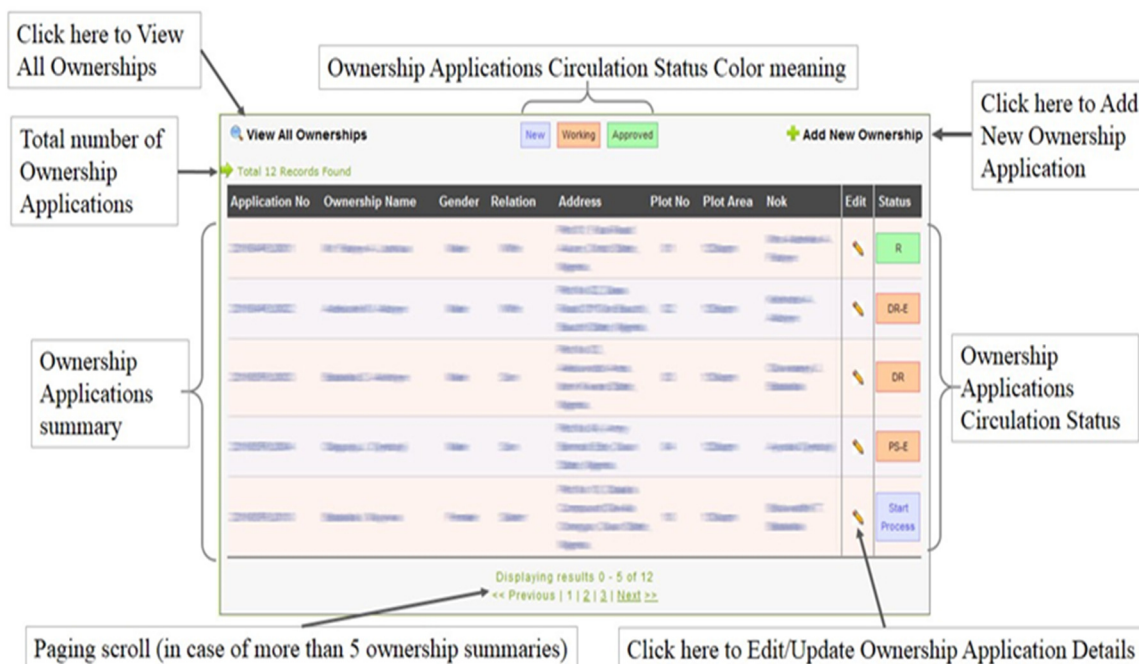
Click here to View All Ownerships

Ownership Applications Circulation Status Color meaning

Click here to Add New Ownership Application

Total number of Ownership Applications

View All Ownerships

New | Working | Approved

Add New Ownership

Total 12 Records Found

| Application No | Ownership Name | Gender | Relation | Address | Plot No | Plot Area | Nok | Edit | Status |
|---|---|---|---|---|---|---|---|---|---|
| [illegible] | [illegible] | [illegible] | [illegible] | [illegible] | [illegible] | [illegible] | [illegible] | | R |
| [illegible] | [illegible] | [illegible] | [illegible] | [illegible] | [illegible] | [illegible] | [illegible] | | DR-E |
| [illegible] | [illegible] | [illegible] | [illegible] | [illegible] | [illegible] | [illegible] | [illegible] | | DR |
| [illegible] | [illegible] | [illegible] | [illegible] | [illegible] | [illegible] | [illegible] | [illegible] | | PS-E |
| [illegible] | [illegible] | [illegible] | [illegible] | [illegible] | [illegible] | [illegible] | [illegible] | | Start Process |

Ownership Applications summary

Ownership Applications Circulation Status

Displaying results 0 - 5 of 12
<< Previous | 1 | 2 | 3 | Next >>

Paging scroll (in case of more than 5 ownership summaries)

Click here to Edit/Update Ownership Application Details